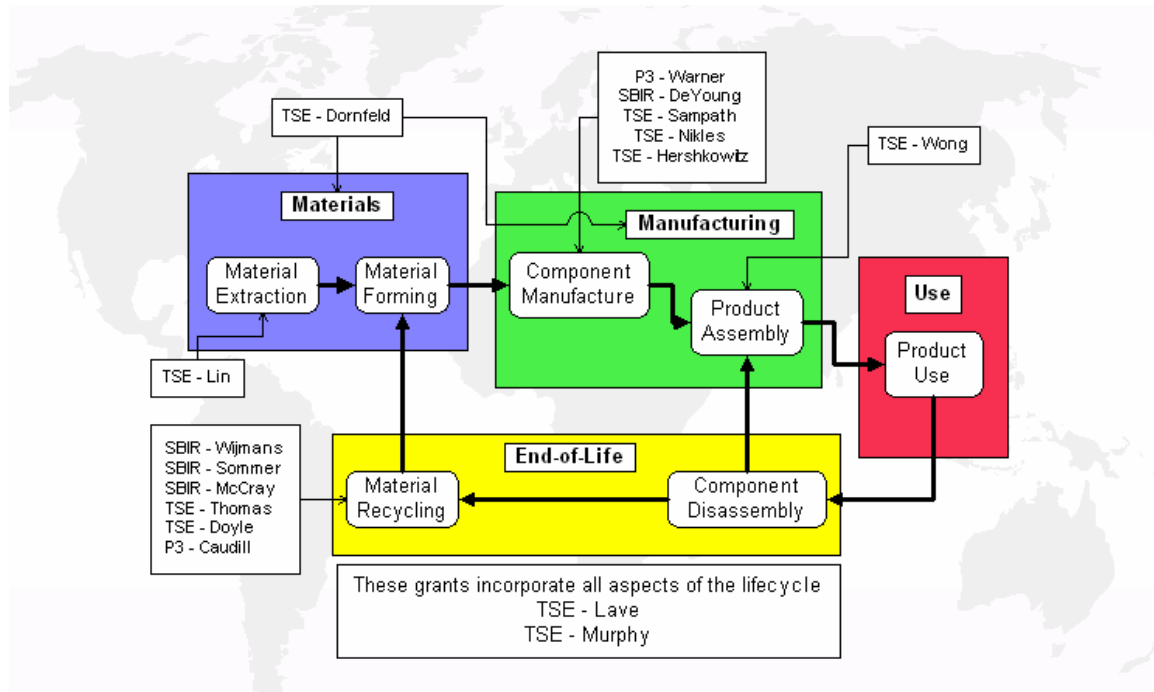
P3 - Warner
SBIR - DeYoung
TSE - Sampath
TSE - Nikles
TSE - Hershkowitz

TSE - Dornfeld

TSE - Wong

Materials

Material Extraction

Material Forming

Manufacturing

Component Manufacture

Product Assembly

Use

Product Use

TSE - Lin

SBIR - Wijmans
SBIR - Sommer
SBIR - McCray
TSE - Thomas
TSE - Doyle
P3 - Caudill

End-of-Life

Material Recycling

Component Disassembly

These grants incorporate all aspects of the lifecycle
TSE - Lave
TSE - Murphy